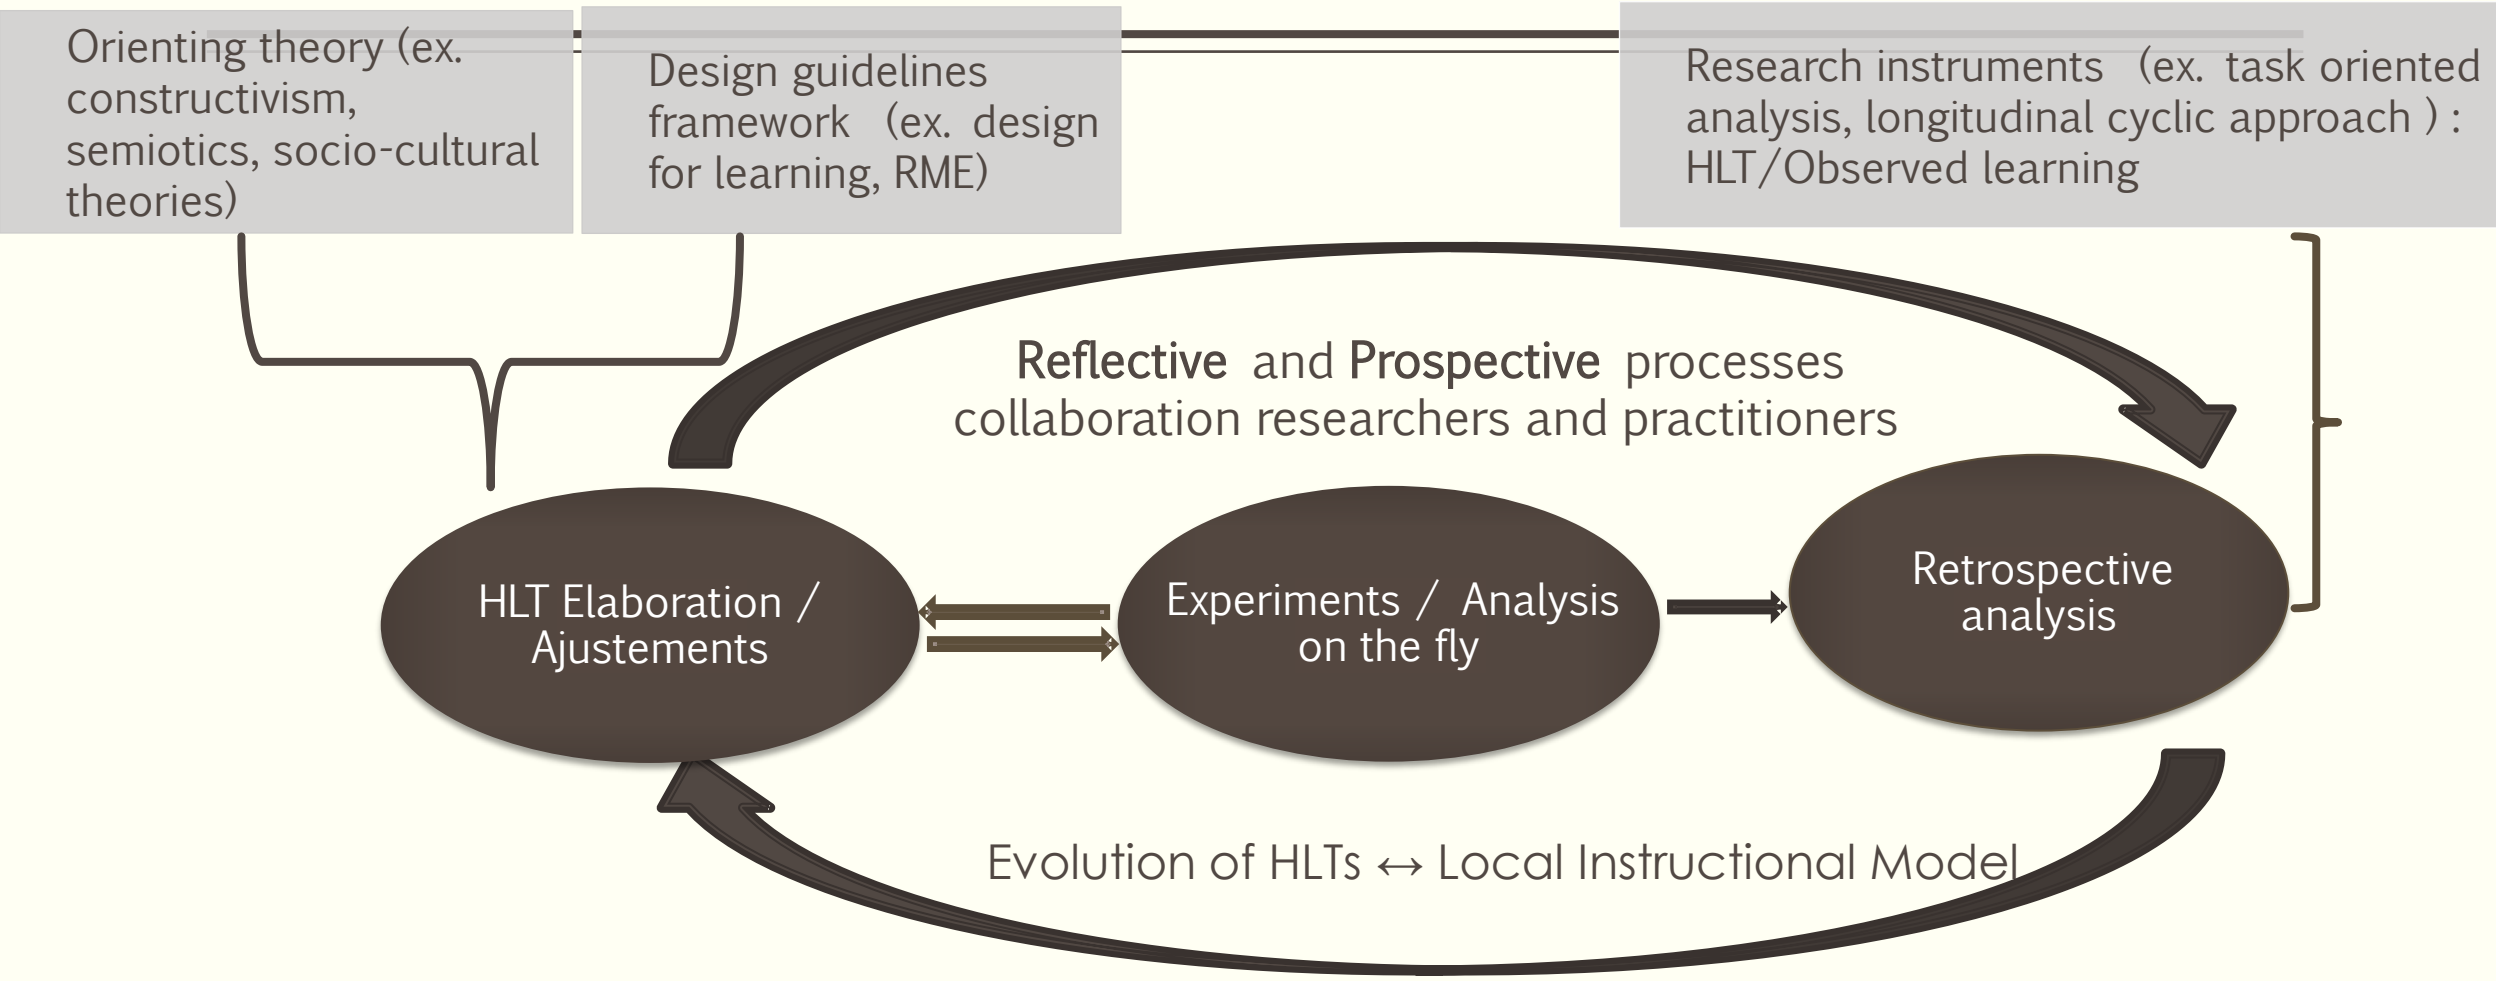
Orienting theory (ex. constructivism, semiotics, socio-cultural theories)

Design guidelines framework (ex. design for learning, RME)

Research instruments (ex. task oriented analysis, longitudinal cyclic approach ) : HLT/Observed learning

Reflective and Prospective processes collaboration researchers and practitioners

HLT Elaboration / Ajustements

Experiments / Analysis on the fly

Retrospective analysis

Evolution of HLTs ↔ Local Instructional Model